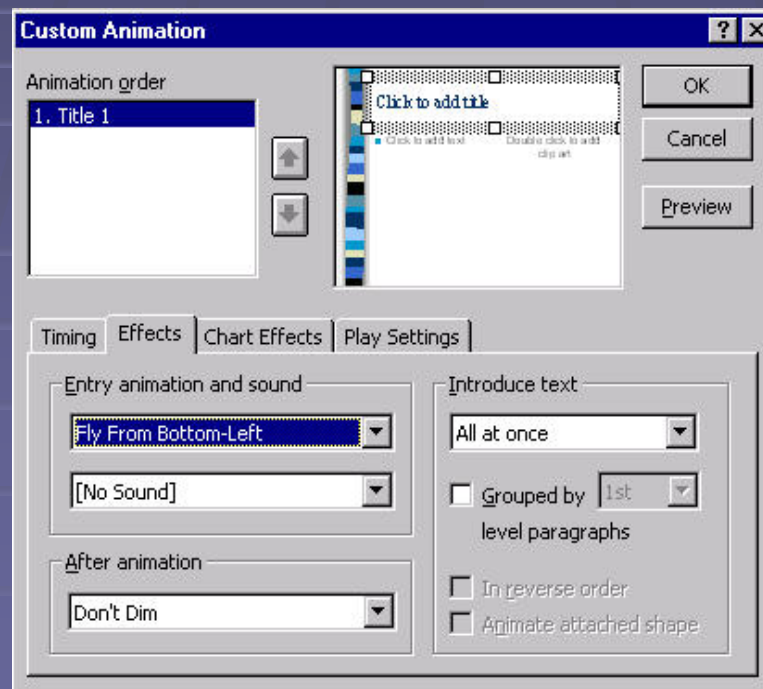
Custom Animation

? X

Animation order

1. Title 1

Click to add title

Click to add text

Double click to add clip art

OK

Cancel

Preview

Timing | Effects | Chart Effects | Play Settings

Entry animation and sound

Fly From Bottom-Left

[No Sound]

After animation

Don't Dim

Introduce text

All at once

Grouped by 1st level paragraphs

In reverse order

Animate attached shape